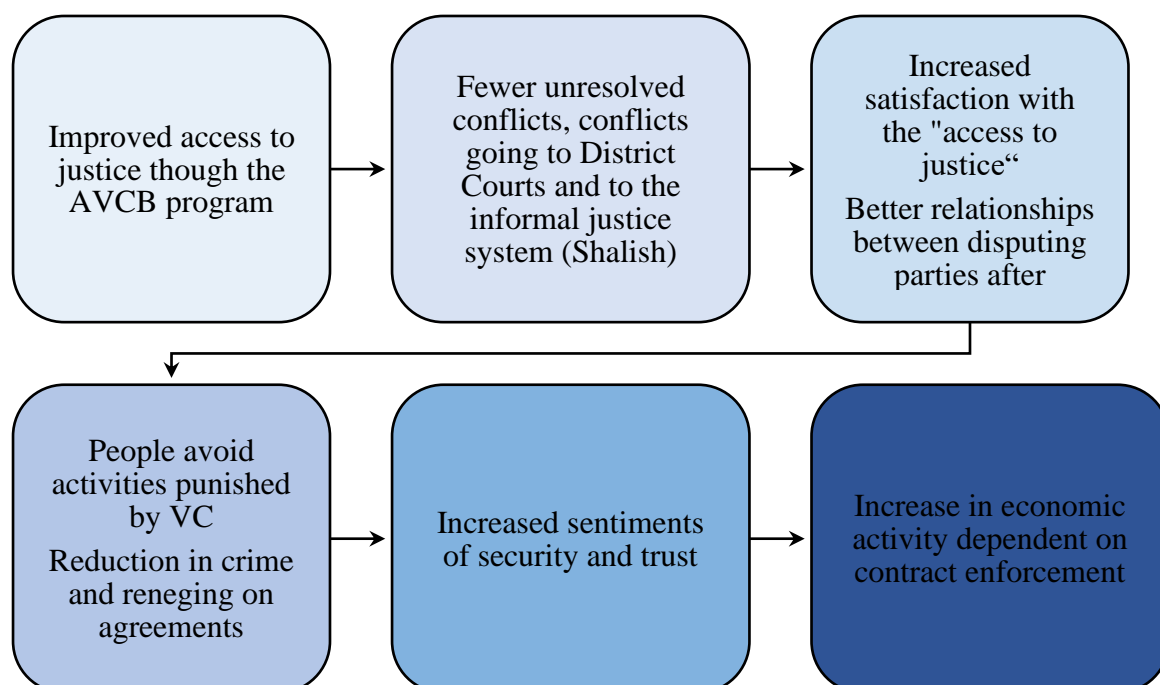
Improved access to justice though the AVCB program

Fewer unresolved conflicts, conflicts going to District Courts and to the informal justice system (Shalish)

Increased satisfaction with the "access to justice“

Better relationships between disputing parties after

People avoid activities punished by VC

Reduction in crime and reneging on agreements

Increased sentiments of security and trust

Increase in economic activity dependent on contract enforcement